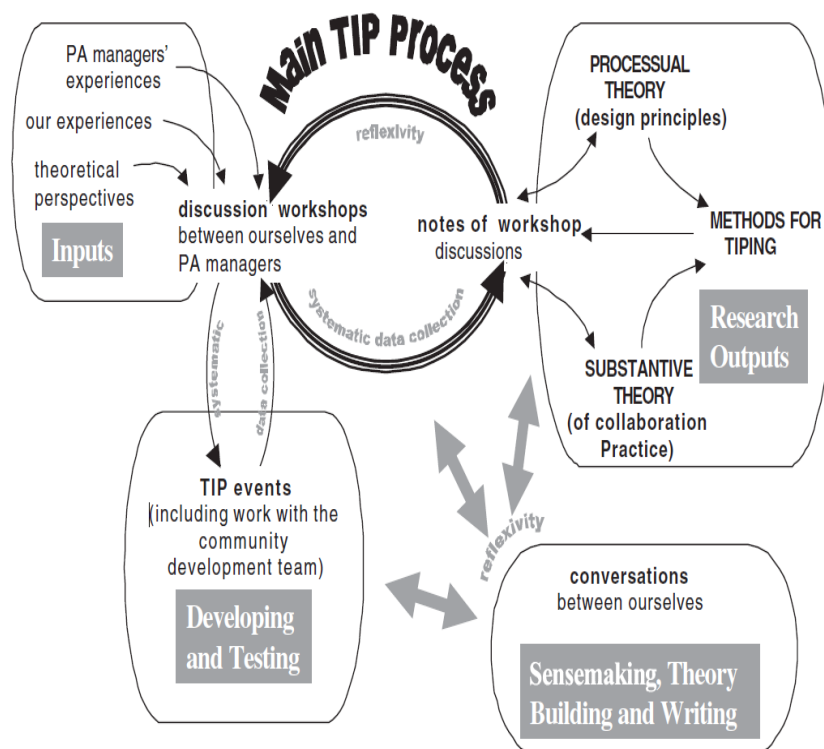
Main TIP Process

PA managers' experiences

our experiences

theoretical perspectives

Inputs

discussion workshops between ourselves and PA managers

reflexivity

systematic data collection

notes of workshop discussions

PROCESSUAL THEORY (design principles)

METHODS FOR TIPING

Research Outputs

SUBSTANTIVE THEORY (of collaboration Practice)

systematic

data collection

TIP events (including work with the community development team)

Developing and Testing

reflexivity

conversations between ourselves

Sensemaking, Theory Building and Writing